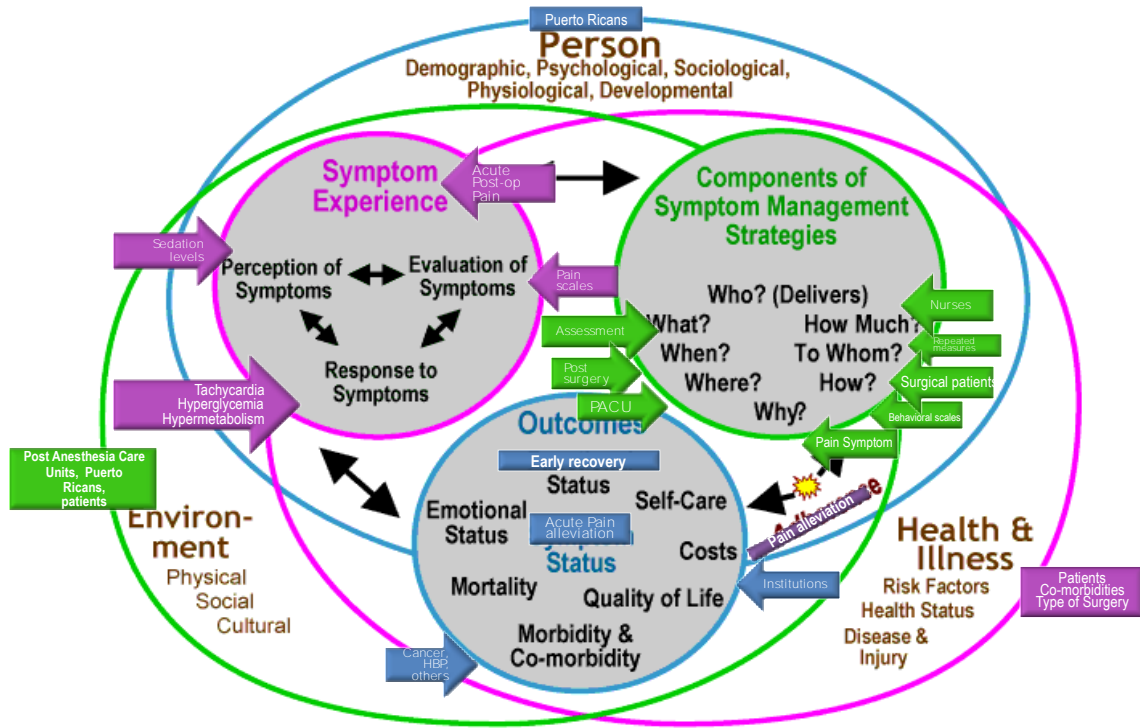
Puerto Ricans

Person
Demographic, Psychological, Sociological, Physiological, Developmental

Symptom Experience

Acute Post-op Pain

Components of Symptom Management Strategies

Sedation levels

Perception of Symptoms

Evaluation of Symptoms

Pain scales

Response to Symptoms

Who? (Delivers)
What?
How Much?
When?
To Whom?
Where?
How?
Why?

Nurses

Assessment

Repeated measures

Post surgery

Surgical patients

PACU

Behavioral scales

Tachycardia
Hyperglycemia
Hypermetabolism

Outcomes

Pain Symptom

Early recovery

Status

Self-Care

Post Anesthesia Care Units, Puerto Ricans, patients

Environment
Physical
Social
Cultural

Emotional Status

Acute Pain alleviation

Status

Costs

Pain alleviation

Health & Illness
Risk Factors
Health Status
Disease & Injury

Patients Co-morbidities Type of Surgery

Mortality

Institutions

Quality of Life

Morbidity & Co-morbidity

Cancer, HBP, others